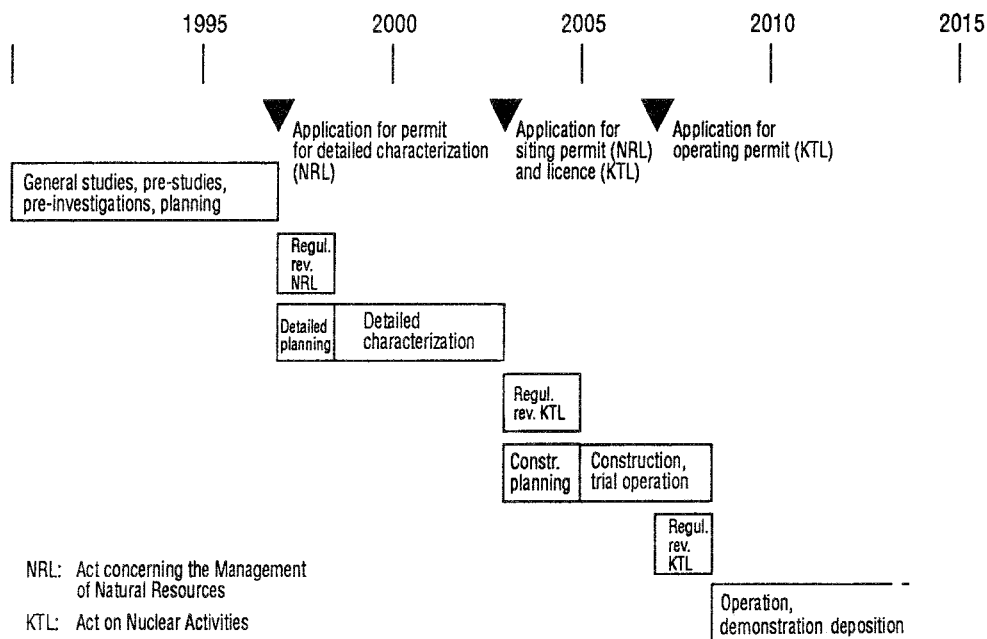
1995 2000 2005 2010 2015

Application for permit for detailed characterization (NRL)

Application for siting permit (NRL) and licence (KTL)

Application for operating permit (KTL)

General studies, pre-studies, pre-investigations, planning

Regul. rev. NRL

Detailed planning

Detailed characterization

Regul. rev. KTL

Constr. planning

Construction, trial operation

Regul. rev. KTL

NRL: Act concerning the Management of Natural Resources

KTL: Act on Nuclear Activities

Operation, demonstration deposition